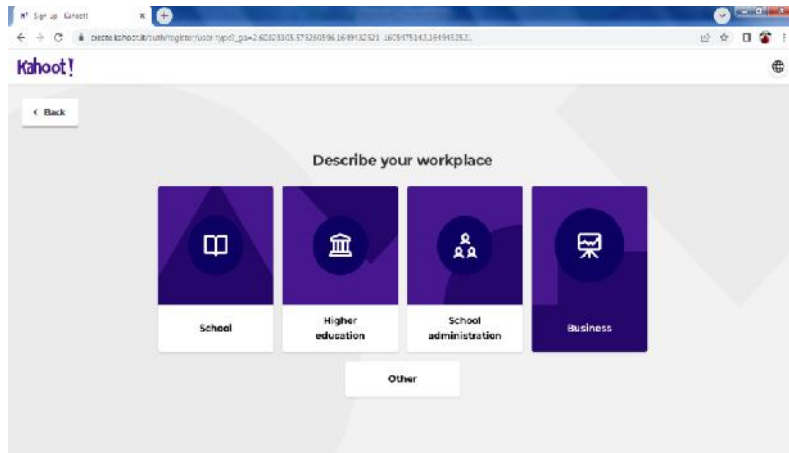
K! Sign up Kahoot!

create.kahoot.it/auth/register/user-type?_ga=2.60323305.373260596.1649132521-1605475142.1649132521

Kahoot!

‹ Back

Describe your workplace

School

Higher education

School administration

Business

Other